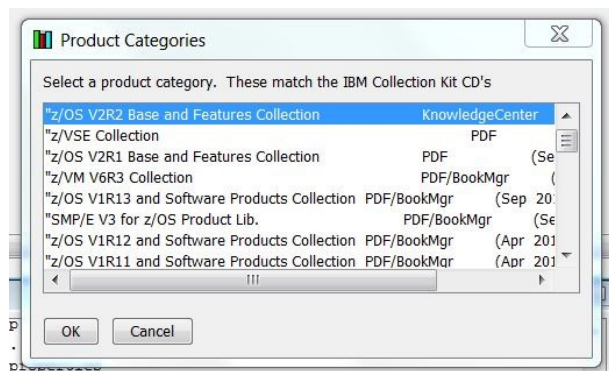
Product Categories

Select a product category. These match the IBM Collection Kit CD's

"z/OS V2R2 Base and Features Collection KnowledgeCenter
"z/VSE Collection PDF
"z/OS V2R1 Base and Features Collection PDF (Se
"z/VM V6R3 Collection PDF/BookMgr (
"z/OS V1R13 and Software Products Collection PDF/BookMgr (Sep 20
"SMP/E V3 for z/OS Product Lib. PDF/BookMgr (Se
"z/OS V1R12 and Software Products Collection PDF/BookMgr (Apr 201
"z/OS V1R11 and Software Products Collection PDF/BookMgr (Apr 201

OK Cancel